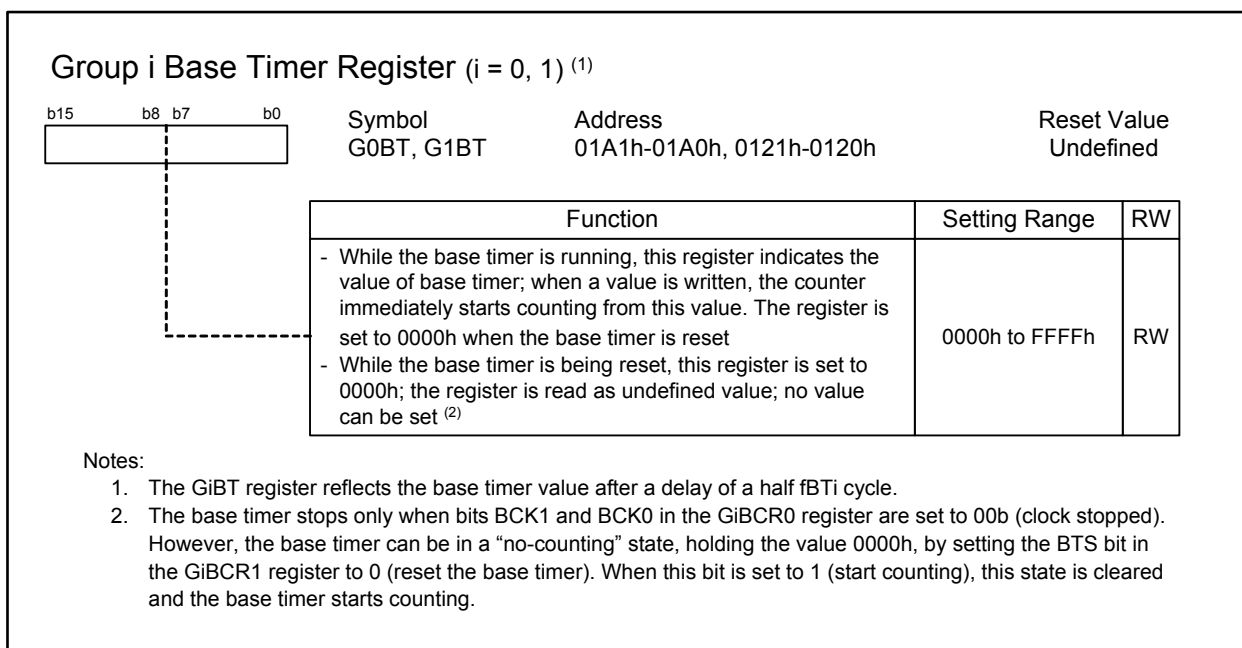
Group i Base Timer Register (i = 0, 1) $^{(1)}$

b15 b8 b7 b0

| Symbol | Address | Reset Value |
|---|---|---|
| G0BT, G1BT | 01A1h-01A0h, 0121h-0120h | Undefined |

| Function | Setting Range | RW |
|---|---|---|
| - While the base timer is running, this register indicates the value of base timer; when a value is written, the counter immediately starts counting from this value. The register is set to 0000h when the base timer is reset - While the base timer is being reset, this register is set to 0000h; the register is read as undefined value; no value can be set $^{(2)}$ | 0000h to FFFFh | RW |

Notes:
1. The GiBT register reflects the base timer value after a delay of a half fBTi cycle.
2. The base timer stops only when bits BCK1 and BCK0 in the GiBCR0 register are set to 00b (clock stopped). However, the base timer can be in a “no-counting” state, holding the value 0000h, by setting the BTS bit in the GiBCR1 register to 0 (reset the base timer). When this bit is set to 1 (start counting), this state is cleared and the base timer starts counting.